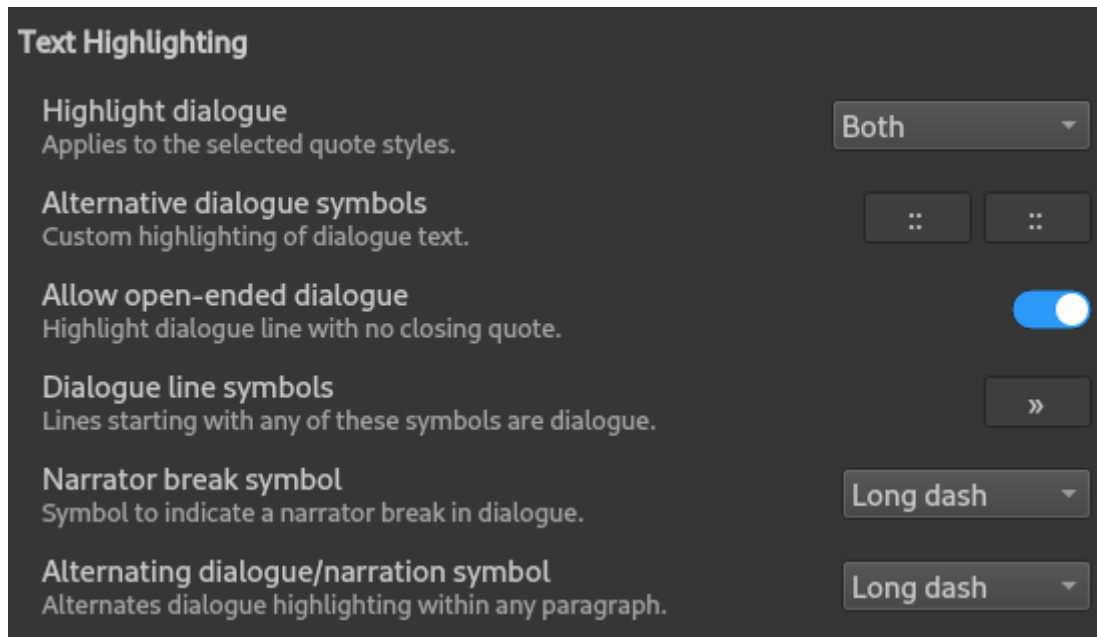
Text Highlighting

Highlight dialogue
Applies to the selected quote styles.

Both

Alternative dialogue symbols
Custom highlighting of dialogue text.

::

::

Allow open-ended dialogue
Highlight dialogue line with no closing quote.

Dialogue line symbols
Lines starting with any of these symbols are dialogue.

»

Narrator break symbol
Symbol to indicate a narrator break in dialogue.

Long dash

Alternating dialogue/narration symbol
Alternates dialogue highlighting within any paragraph.

Long dash